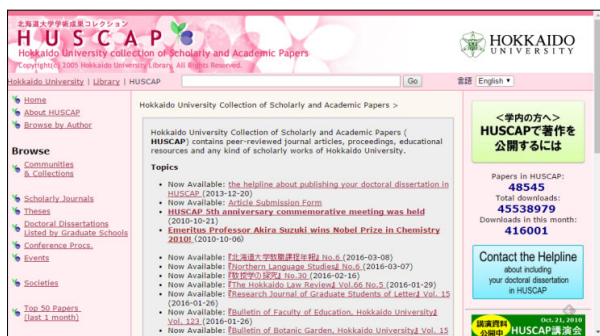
北海道大学学術成果コレクション
HUSCAP
Hokkaido University collection of Scholarly and Academic Papers
Copyright(c) 2005 Hokkaido University Library, All Rights Reserved.

HOKKAIDO UNIVERSITY

Hokkaido University | Library | HUSCAP
Go
言語 English

Home
About HUSCAP
Browse by Author

Browse
Communities & Collections
Scholarly Journals
Theses
Doctoral Dissertations Listed by Graduate Schools
Conference Procs.
Events
Societies
Top 50 Papers (last 1 month)

Hokkaido University Collection of Scholarly and Academic Papers >

Hokkaido University Collection of Scholarly and Academic Papers (HUSCAP) contains peer-reviewed journal articles, proceedings, educational resources and any kind of scholarly works of Hokkaido University.

Topics

Now Available: the helpline about publishing your doctoral dissertation in HUSCAP (2013-12-20)
Now Available: Article Submission Form
HUSCAP 5th anniversary commemorative meeting was held (2010-10-21)
Emeritus Professor Akira Suzuki wins Nobel Prize in Chemistry 2010! (2010-10-06)

Now Available: 『北海道大学数理課程年報』 No.6 (2016-03-08)
Now Available: 『Northern Language Studies』 No.6 (2016-03-07)
Now Available: 『数理学の探究』 No.30 (2016-02-16)
Now Available: 『The Hokkaido Law Review』 Vol.66 No.5 (2016-01-29)
Now Available: 『Research Journal of Graduate Students of Letter』 Vol. 15 (2016-01-26)
Now Available: 『Bulletin of Faculty of Education, Hokkaido University』 Vol. 123 (2016-01-26)
Now Available: 『Bulletin of Botanic Garden, Hokkaido University』 Vol. 15

<学内の方へ>
HUSCAPで著作を公開するには

Papers in HUSCAP:
48545
Total downloads:
45538979
Downloads in this month:
416001

Contact the Helpline
about including your doctoral dissertation in HUSCAP

講演資料公開中
Oct. 21, 2010
HUSCAP講演会